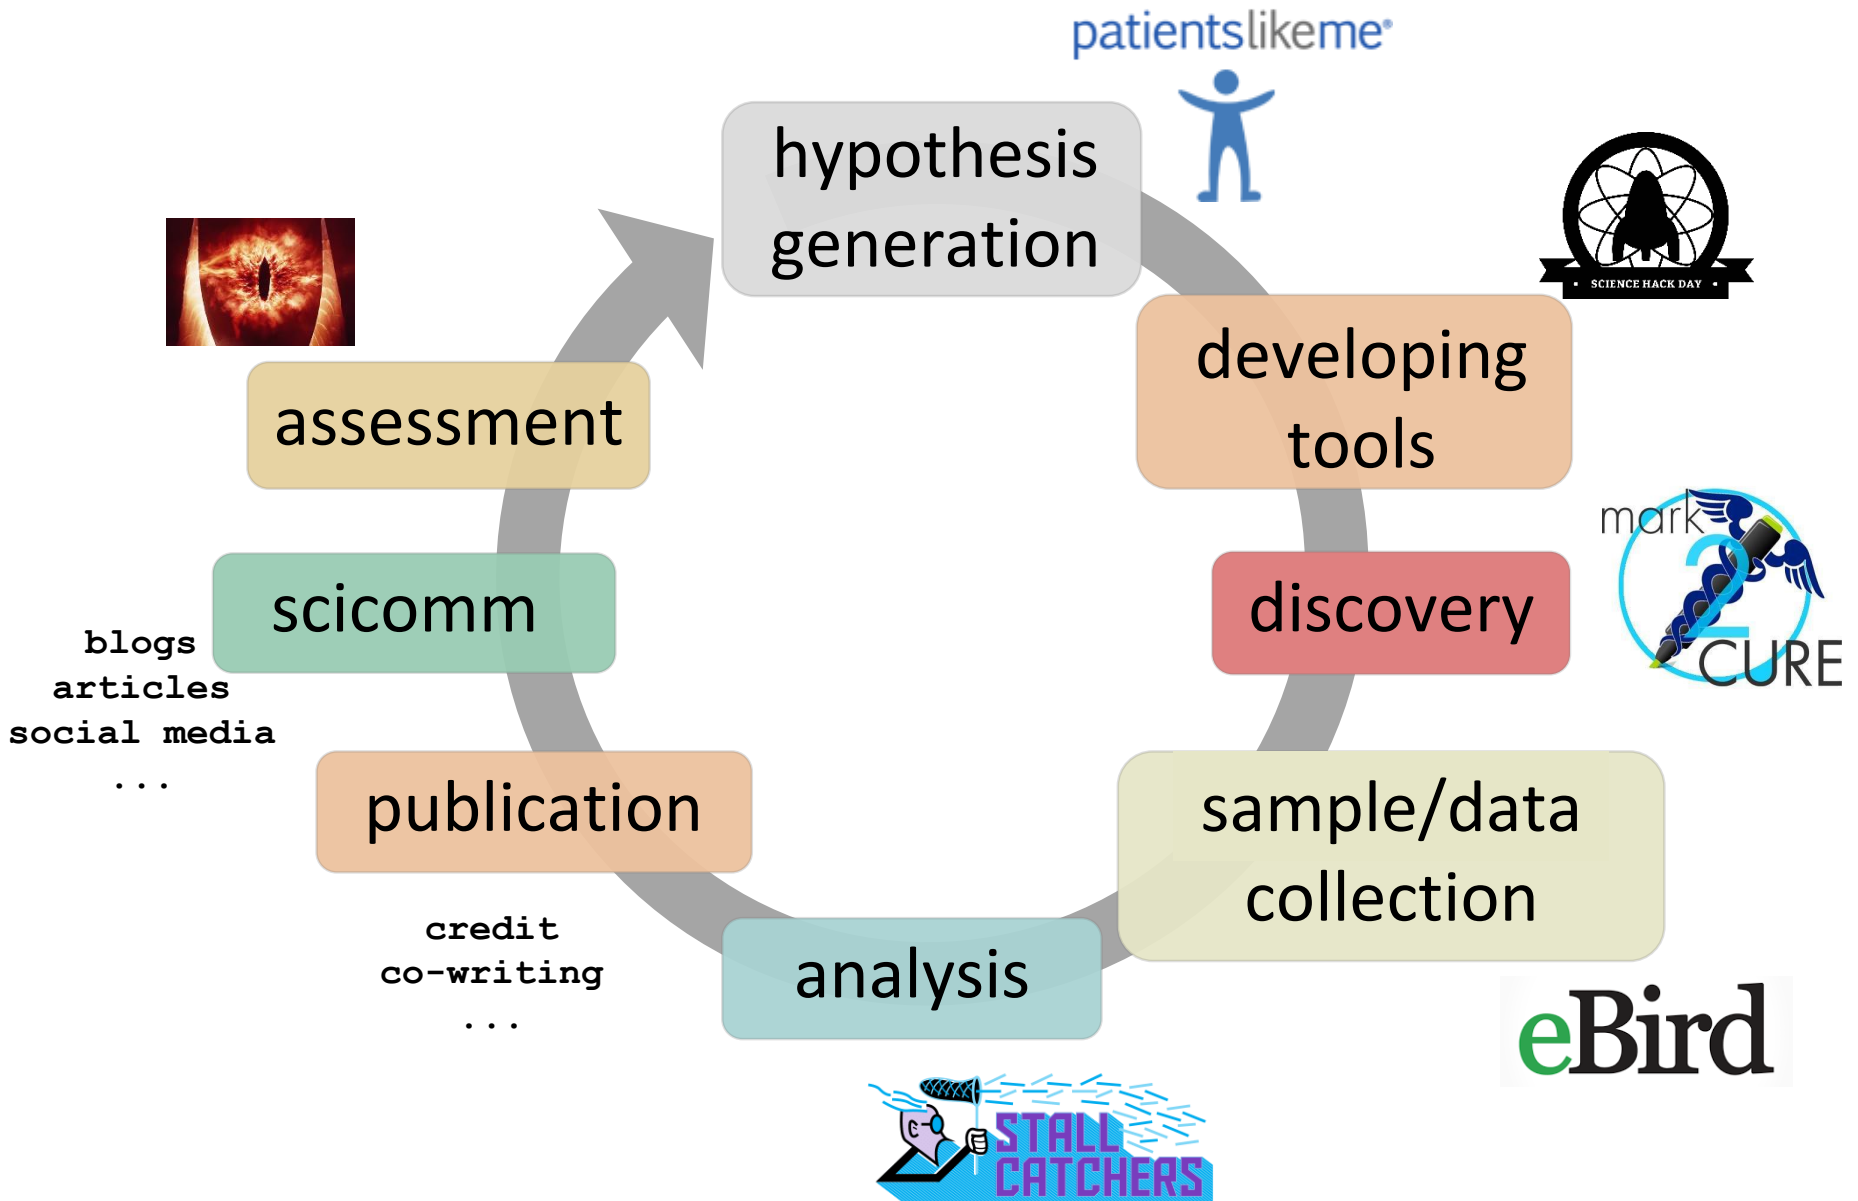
patientslikeme

hypothesis generation

SCIENCE HACK DAY

developing tools

mark 2 CURE

discovery

sample/data collection

eBird

analysis

STALL CATCHERS

credit
co-writing
...

publication

blogs
articles
social media
...

scicomm

assessment